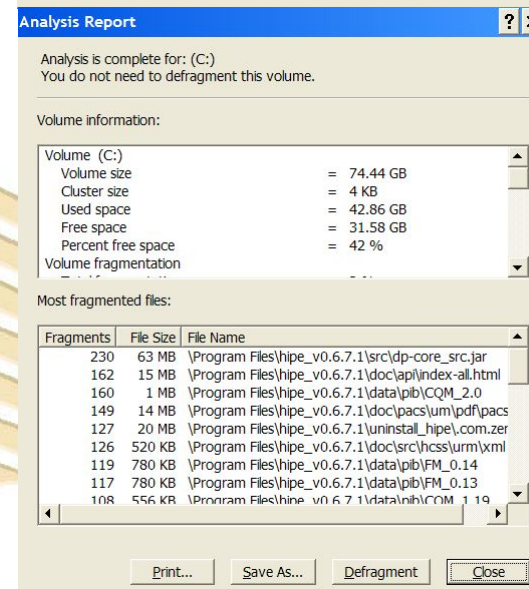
Analysis Report

Analysis is complete for: (C:)
You do not need to defragment this volume.

Volume information:

Volume (C:)
Volume size = 74.44 GB
Cluster size = 4 KB
Used space = 42.86 GB
Free space = 31.58 GB
Percent free space = 42 %
Volume fragmentation
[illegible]

Most fragmented files:

| Fragments | File Size | File Name |
|---|---|---|
| 230 | 63 MB | \Program Files\hipe_v0.6.7.1\src\dp-core_src.jar |
| 162 | 15 MB | \Program Files\hipe_v0.6.7.1\doc\api\index-all.html |
| 160 | 1 MB | \Program Files\hipe_v0.6.7.1\data\pib\CQM_2.0 |
| 149 | 14 MB | \Program Files\hipe_v0.6.7.1\doc\pacs\um\pdf\pacs |
| 127 | 20 MB | \Program Files\hipe_v0.6.7.1\uninstall_hipe\.com.zer |
| 126 | 520 KB | \Program Files\hipe_v0.6.7.1\doc\src\hcss\urm\xml |
| 119 | 780 KB | \Program Files\hipe_v0.6.7.1\data\pib\FM_0.14 |
| 117 | 780 KB | \Program Files\hipe_v0.6.7.1\data\pib\FM_0.13 |
| 108 | 556 KB | \Program Files\hipe_v0.6.7.1\data\pib\CQM_1.19 |

Print... Save As... Defragment Close